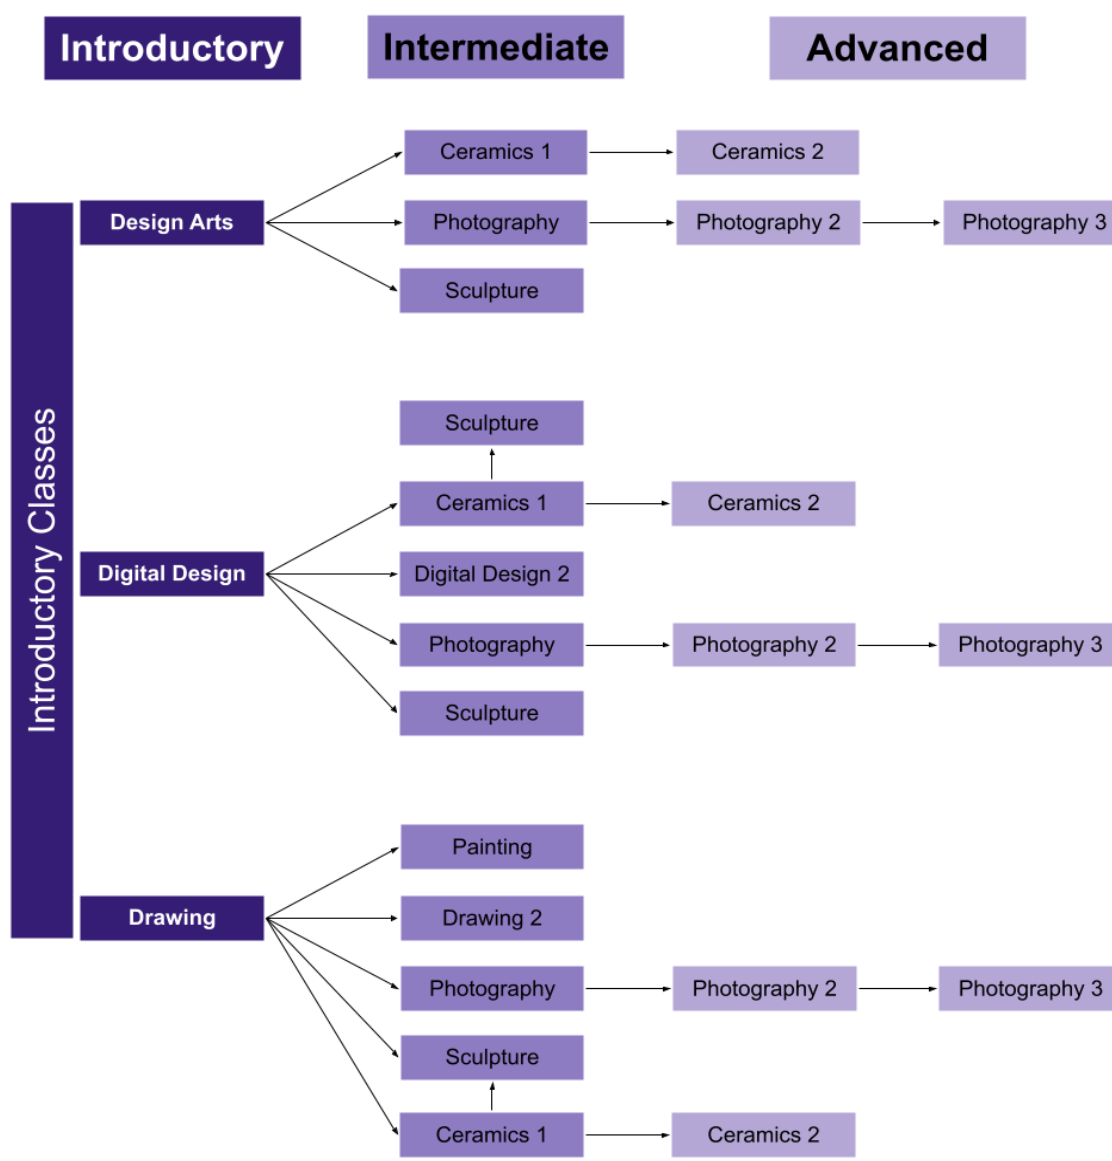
Introductory

Intermediate

Advanced

Introductory Classes

Design Arts

Ceramics 1

Ceramics 2

Photography

Photography 2

Photography 3

Sculpture

Digital Design

Sculpture

Ceramics 1

Ceramics 2

Digital Design 2

Photography

Photography 2

Photography 3

Sculpture

Drawing

Painting

Drawing 2

Photography

Photography 2

Photography 3

Sculpture

Ceramics 1

Ceramics 2